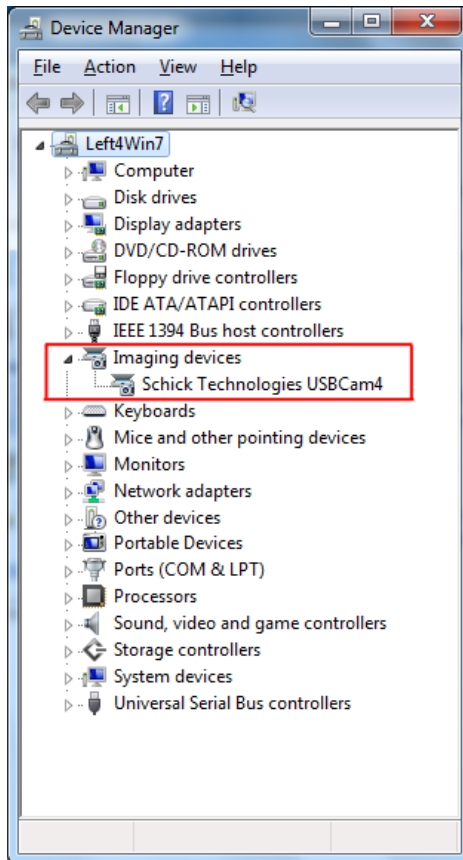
Device Manager

File Action View Help

Left4Win7
Computer
Disk drives
Display adapters
DVD/CD-ROM drives
Floppy drive controllers
IDE ATA/ATAPI controllers
IEEE 1394 Bus host controllers
Imaging devices
Schick Technologies USBCam4
Keyboards
Mice and other pointing devices
Monitors
Network adapters
Other devices
Portable Devices
Ports (COM & LPT)
Processors
Sound, video and game controllers
Storage controllers
System devices
Universal Serial Bus controllers